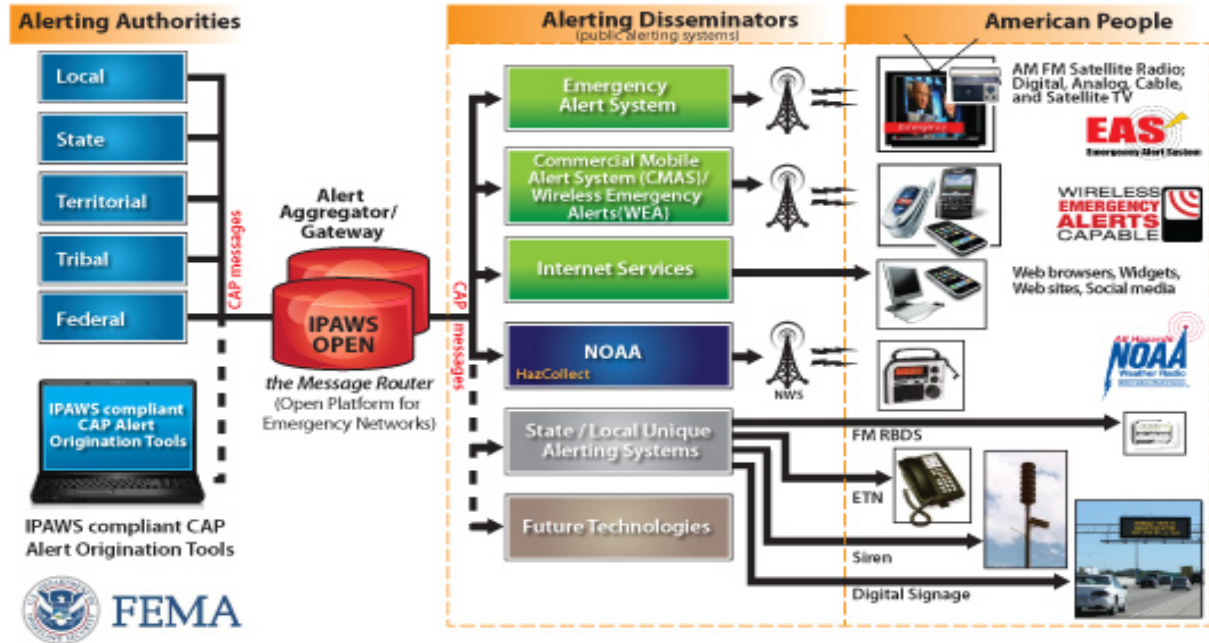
Alerting Authorities

Local

State

Territorial

Tribal

Federal

CAP messages

IPAWS compliant CAP Alert Origination Tools

IPAWS compliant CAP Alert Origination Tools

FEMA

Alert Aggregator/ Gateway

IPAWS OPEN

the Message Router (Open Platform for Emergency Networks)

CAP messages

Alerting Disseminators
(public alerting systems)

Emergency Alert System

Commercial Mobile Alert System (CMAS)/ Wireless Emergency Alerts(WEA)

Internet Services

NOAA
HazCollect

NWS

State / Local Unique Alerting Systems

Future Technologies

American People

AM FM Satellite Radio; Digital, Analog, Cable, and Satellite TV

EAS
Emergency Alert System

WIRELESS EMERGENCY ALERTS CAPABLE

Web browsers, Widgets, Web sites, Social media

NOAA
Weather Radio

FM RBDS

ETN

Siren

Digital Signage